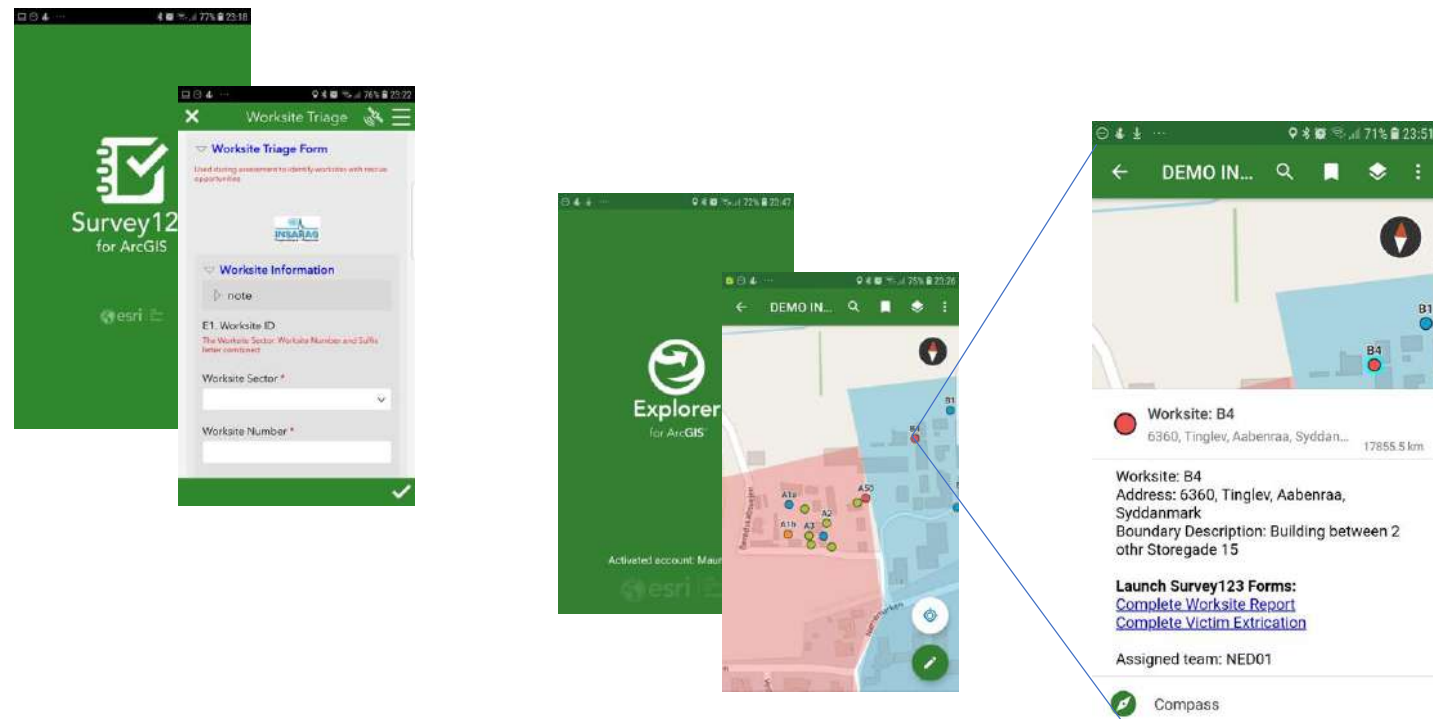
77% 23:18

Survey123 for ArcGIS

esri

76% 23:22

Worksite Triage

Worksite Triage Form

Used during assessment to identify worksites with rescue opportunities

INSARAG

Worksite Information

note

E1. Worksite ID

The Worksite Sector, Worksite Number and Suffix letter combined

Worksite Sector *

Worksite Number *

72% 23:47

Explorer for ArcGIS

Activated account: Maur

esri

75% 23:26

DEMO IN...

B1

B4

A50

A1a

A2

A1b

A3

71% 23:51

DEMO IN...

B1

B4

Worksite: B4

6360, Tinglev, Aabenraa, Syddan...

17855.5 km

Worksite: B4
Address: 6360, Tinglev, Aabenraa, Syddanmark
Boundary Description: Building between 2 othr Storegade 15

Launch Survey123 Forms:
Complete Worksite Report
Complete Victim Extrication

Assigned team: NED01

Compass